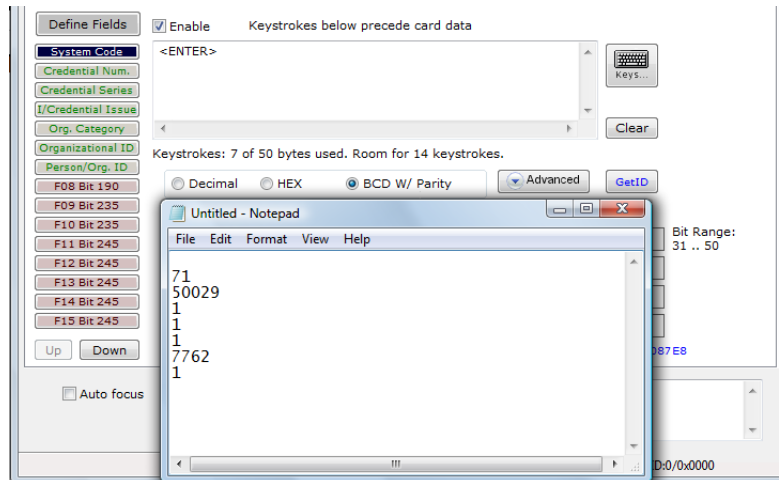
Define Fields

Enable Keystrokes below precede card data

System Code
Credential Num.
Credential Series
I/Credential Issue
Org. Category
Organizational ID
Person/Org. ID
F08 Bit 190
F09 Bit 235
F10 Bit 235
F11 Bit 245
F12 Bit 245
F13 Bit 245
F14 Bit 245
F15 Bit 245

Up Down

<ENTER>

Keys...

Clear

Keystrokes: 7 of 50 bytes used. Room for 14 keystrokes.

Decimal HEX BCD W/ Parity Advanced GetID

Bit Range: 31 .. 50

087E8

Untitled - Notepad

File Edit Format View Help

71
50029
1
1
1
7762
1

Auto focus

D:0/0x0000